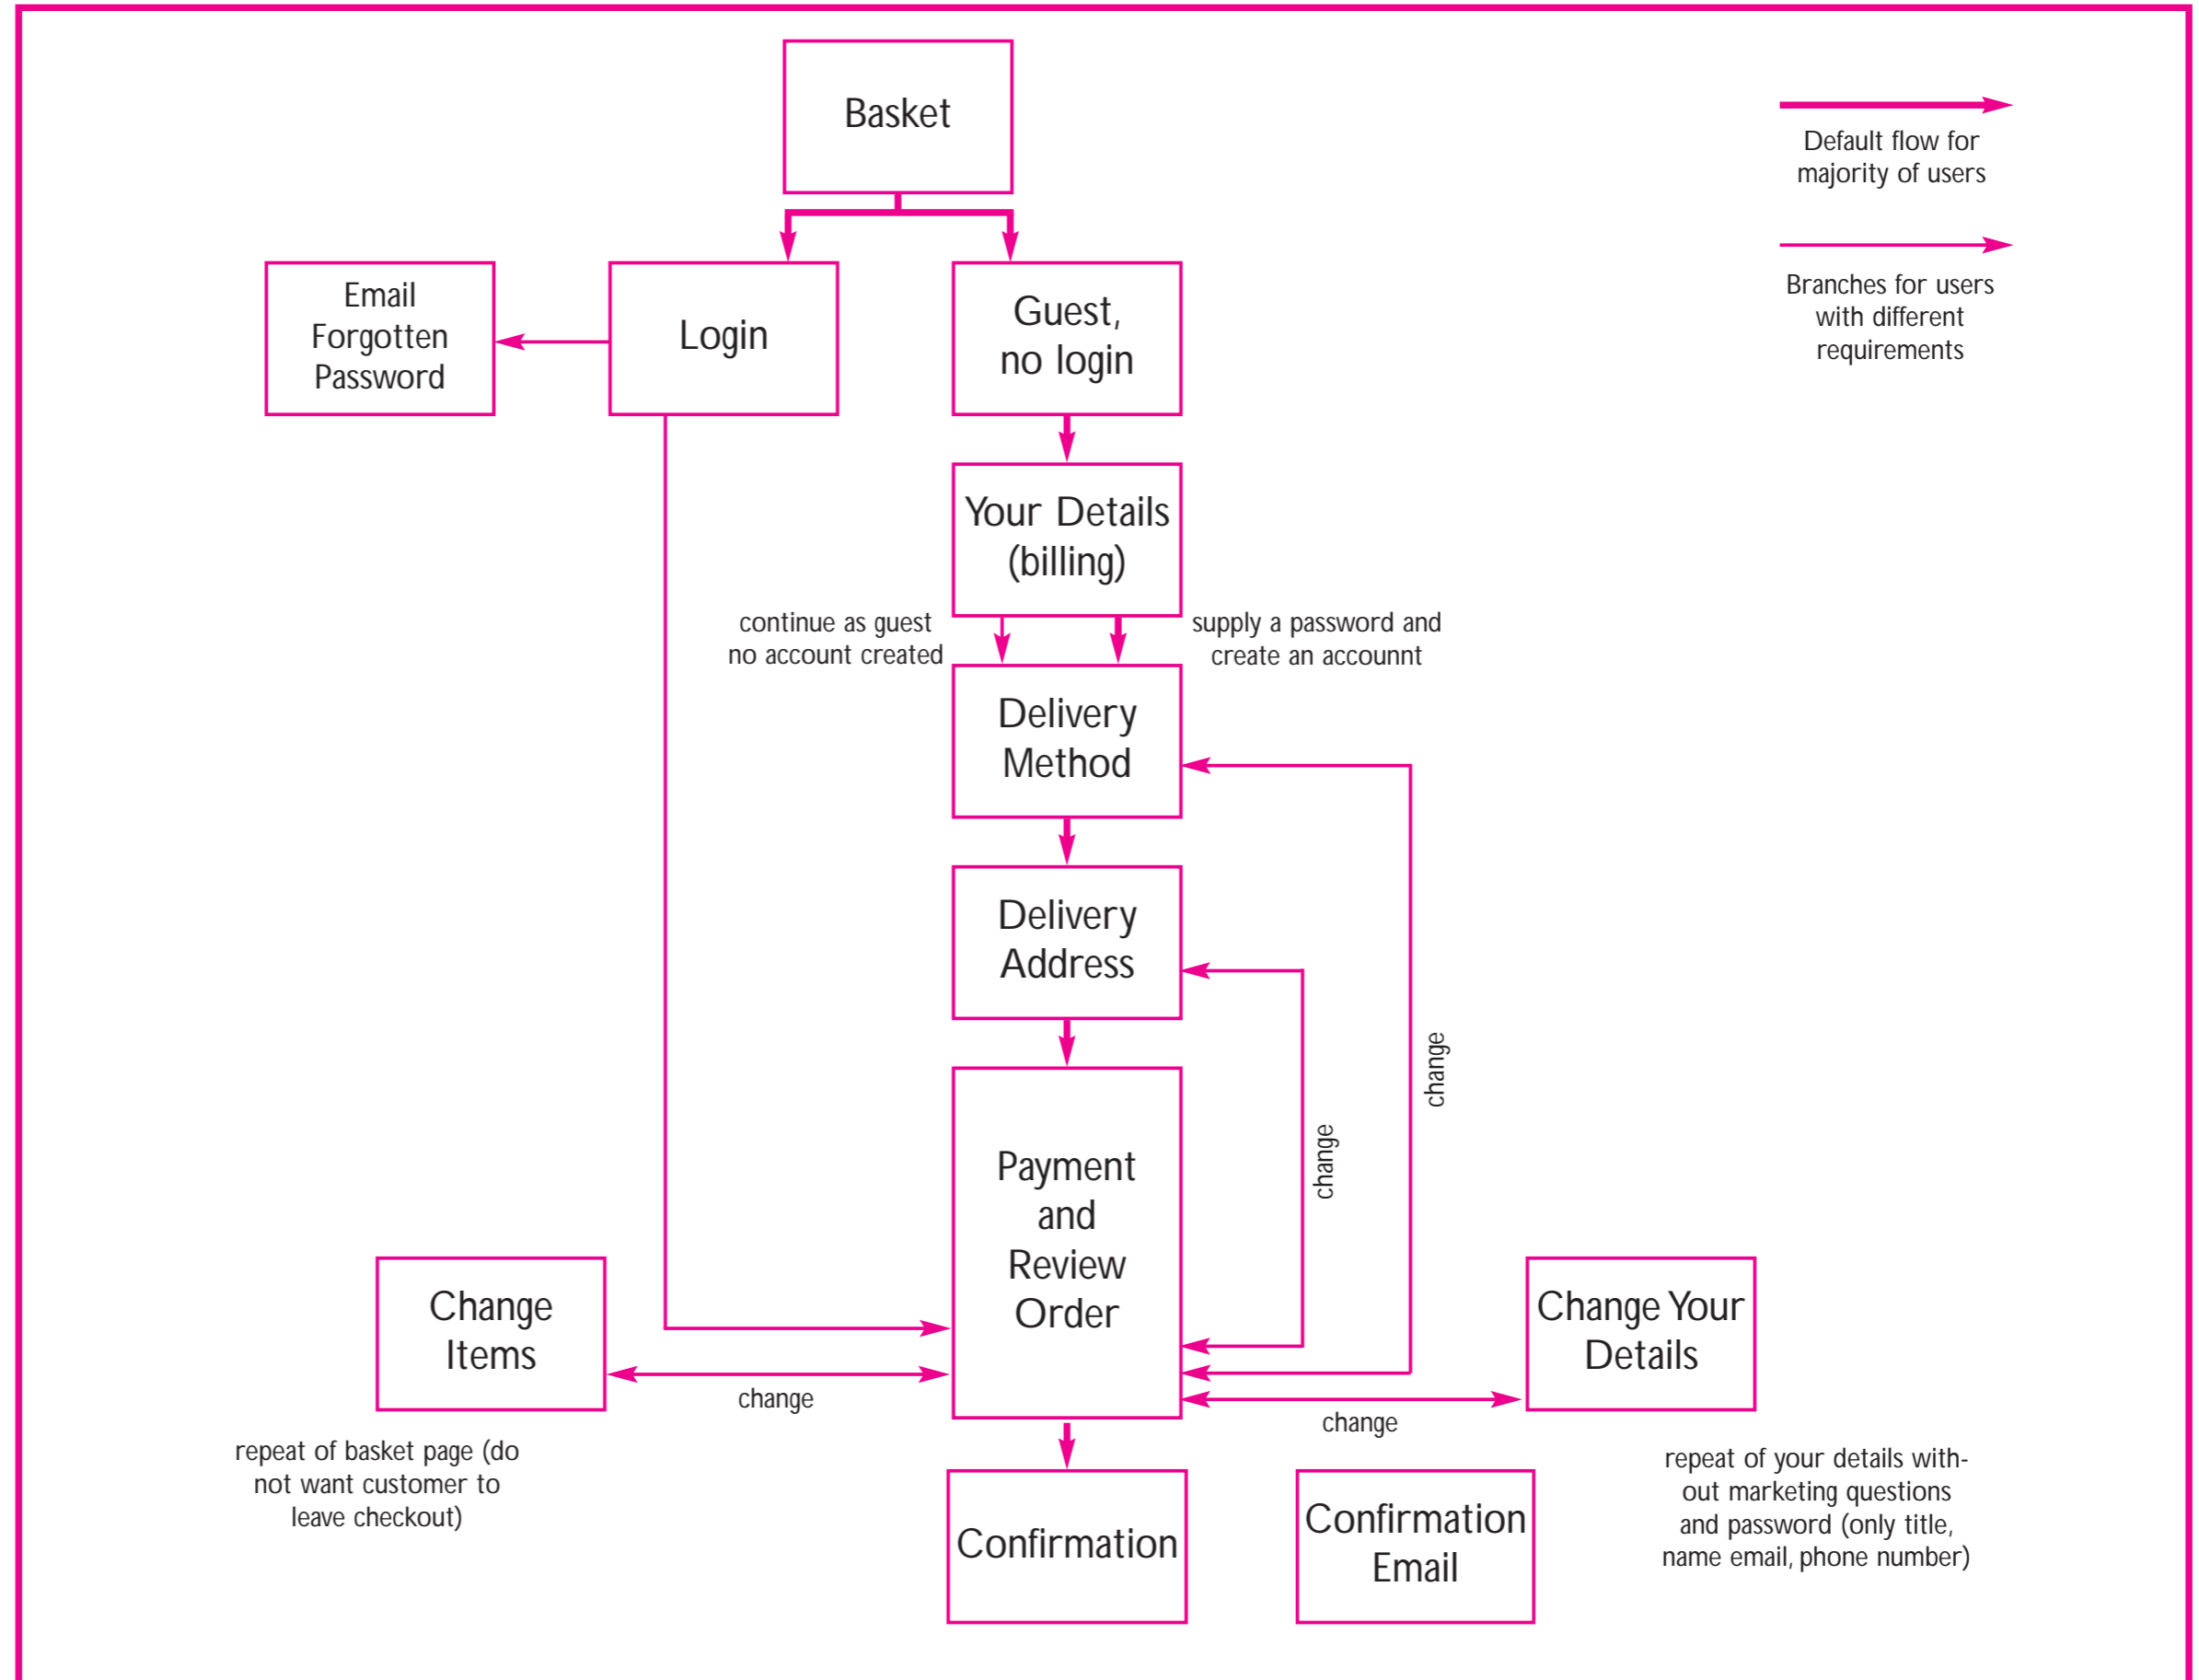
Basket

Default flow for majority of users

Branches for users with different requirements

Email Forgotten Password

Login

Guest, no login

Your Details (billing)

continue as guest no account created

supply a password and create an accounnt

Delivery Method

Delivery Address

change

change

Payment and Review Order

Change Items

change

Change Your Details

change

repeat of basket page (do not want customer to leave checkout)

Confirmation

Confirmation Email

repeat of your details without marketing questions and password (only title, name email, phone number)